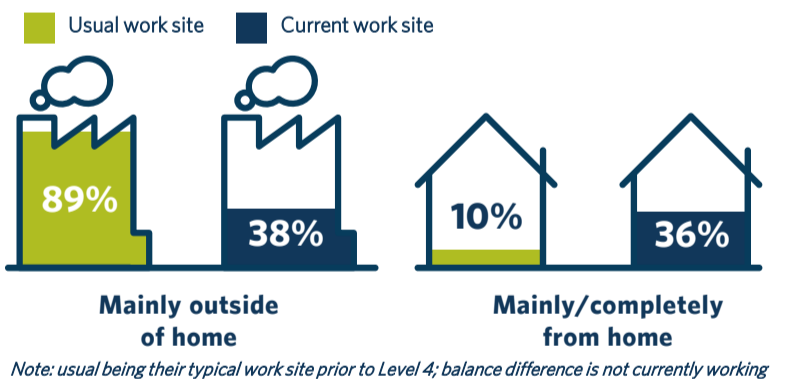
Usual work site
Current work site

89%
38%
10%
36%

Mainly outside of home

Mainly/completely from home

Note: usual being their typical work site prior to Level 4; balance difference is not currently working